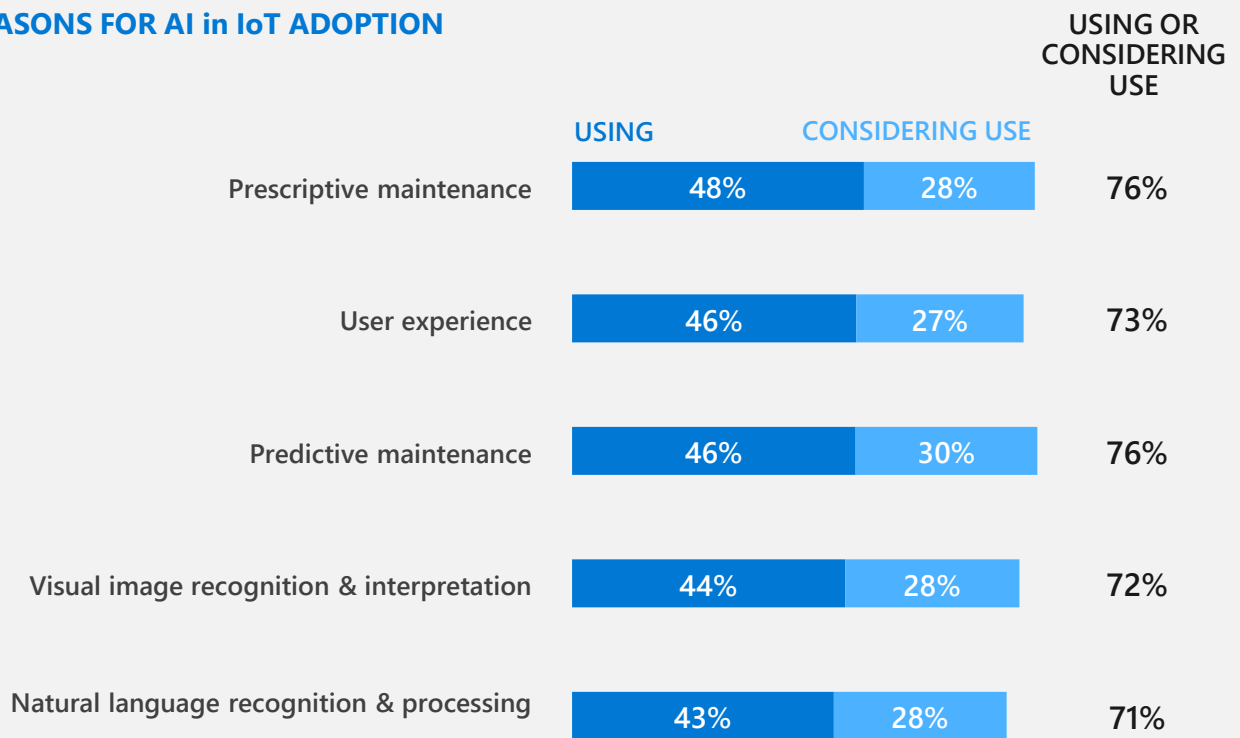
ASONS FOR AI in IoT ADOPTION

USING OR CONSIDERING USE

USING

CONSIDERING USE

| | USING | CONSIDERING USE | USING OR CONSIDERING USE |
|---|---|---|---|
| Prescriptive maintenance | 48% | 28% | 76% |
| User experience | 46% | 27% | 73% |
| Predictive maintenance | 46% | 30% | 76% |
| Visual image recognition & interpretation | 44% | 28% | 72% |
| Natural language recognition & processing | 43% | 28% | 71% |